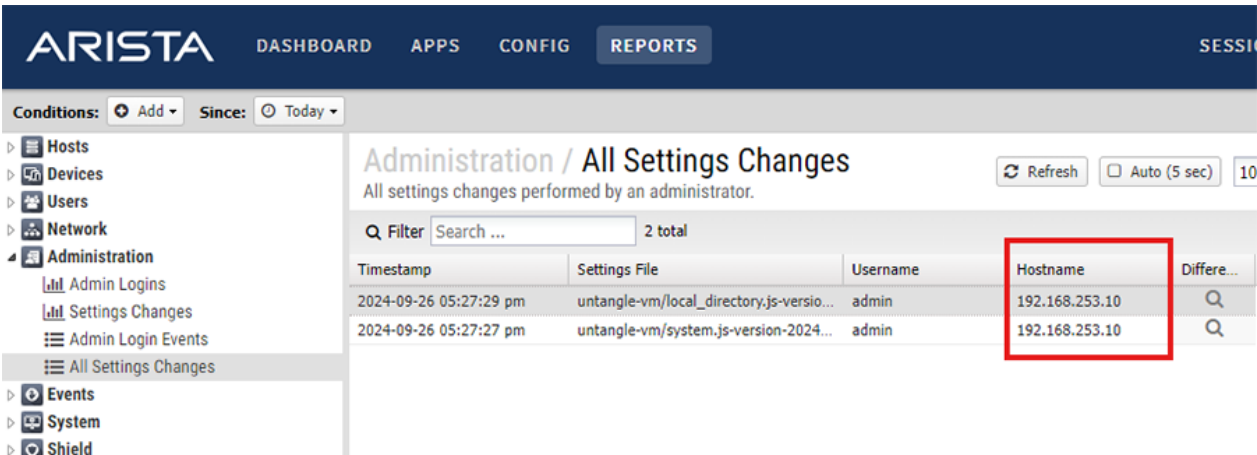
ARISTA DASHBOARD APPS CONFIG REPORTS SESSI

Conditions: Add Since: Today

Hosts
Devices
Users
Network
Administration
Admin Logins
Settings Changes
Admin Login Events
All Settings Changes
Events
System
Shield

Administration / All Settings Changes
All settings changes performed by an administrator.

Refresh Auto (5 sec) 10

Filter Search ... 2 total

| Timestamp | Settings File | Username | Hostname | Differe... |
|---|---|---|---|---|
| 2024-09-26 05:27:29 pm | untangle-vm/local_directory.js-versio... | admin | 192.168.253.10 | |
| 2024-09-26 05:27:27 pm | untangle-vm/system.js-version-2024... | admin | 192.168.253.10 | |